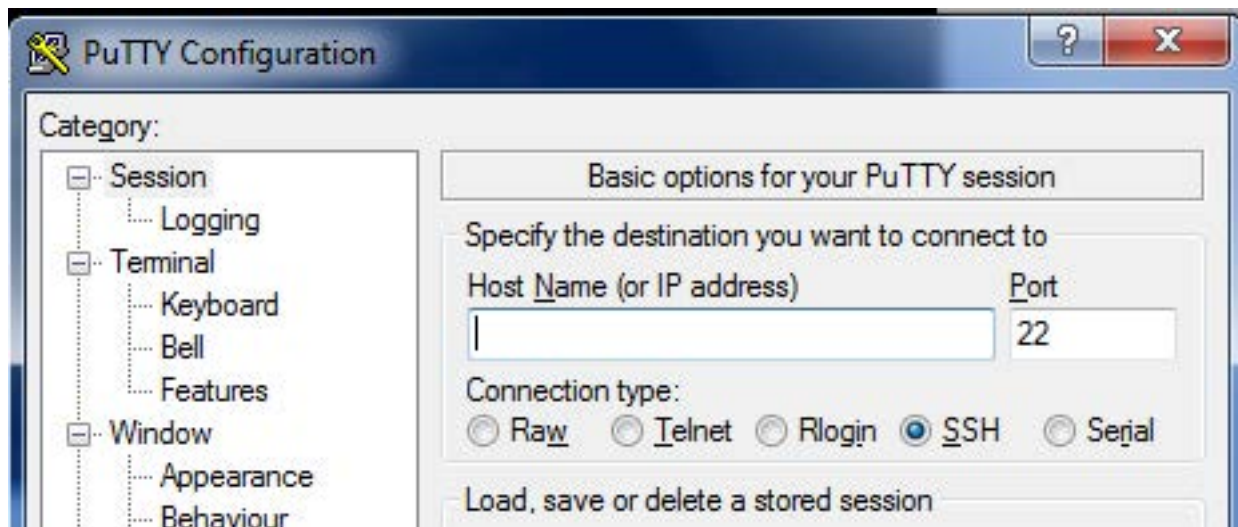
PuTTY Configuration

?
X

Category:

Session
Logging
Terminal
Keyboard
Bell
Features
Window
Appearance
Behaviour

Basic options for your PuTTY session

Specify the destination you want to connect to

Host Name (or IP address)
Port
22

Connection type:
Raw
Telnet
Rlogin
SSH
Serial

Load, save or delete a stored session